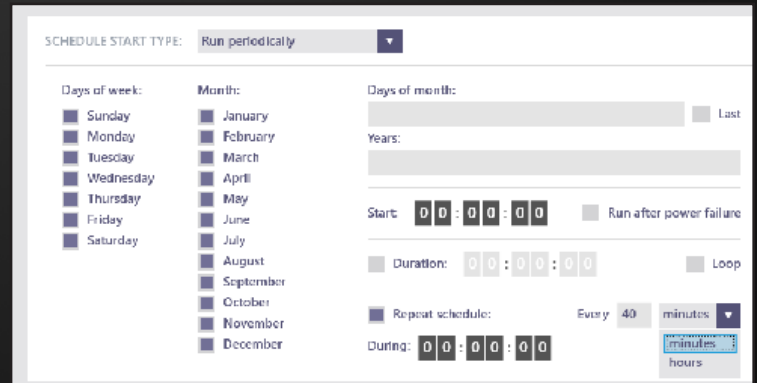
SCHEDULE START TYPE: Run periodically

Days of week:
Sunday
Monday
Tuesday
Wednesday
Thursday
Friday
Saturday

Month:
January
February
March
April
May
June
July
August
September
October
November
December

Days of month:
Last
Years:

Start: 00 : 00 : 00
Run after power failure

Duration: 00 : 00 : 00
Loop

Repeat schedule:
Every 40 minutes
During: 00 : 00 : 00
minutes
hours